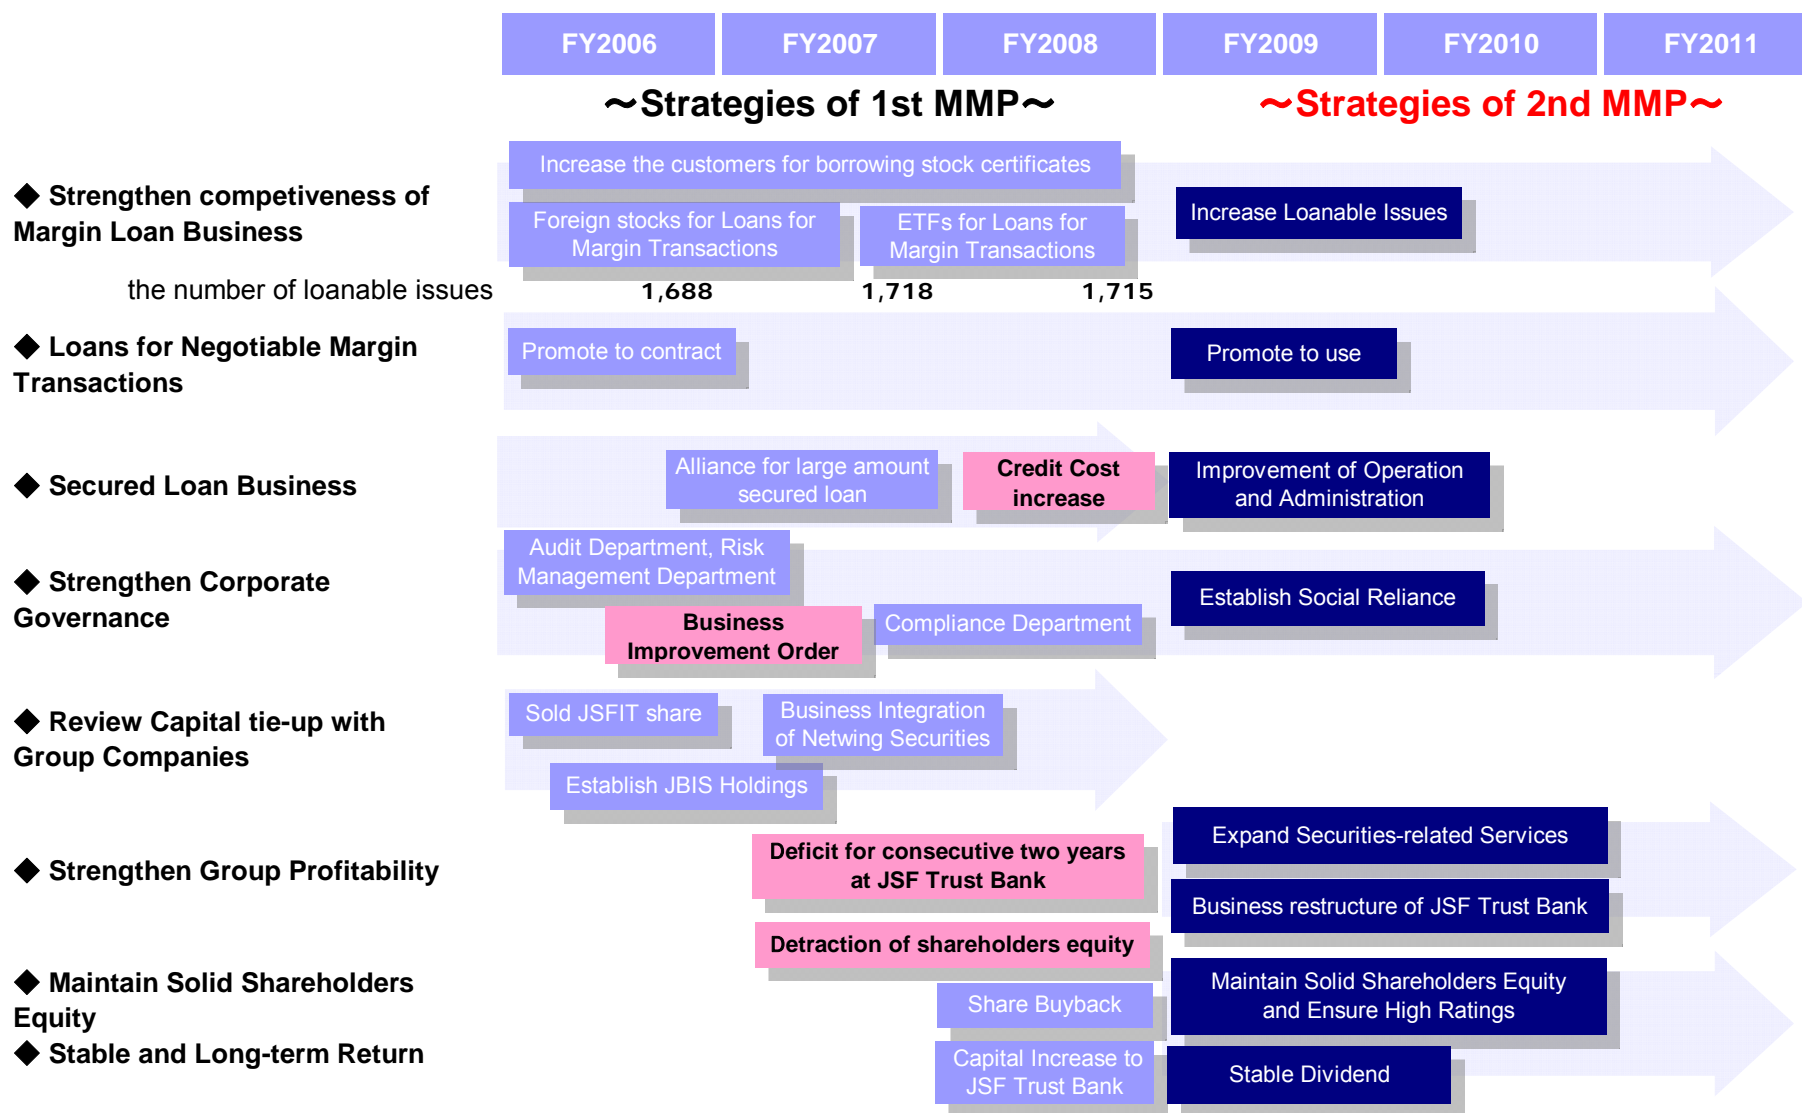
FY2006 FY2007 FY2008 FY2009 FY2010 FY2011

～Strategies of 1st MMP～

～Strategies of 2nd MMP～

◆ Strengthen competiveness of Margin Loan Business

Increase the customers for borrowing stock certificates

Foreign stocks for Loans for Margin Transactions

ETFs for Loans for Margin Transactions

Increase Loanable Issues

the number of loanable issues 1,688 1,718 1,715

◆ Loans for Negotiable Margin Transactions

Promote to contract

Promote to use

◆ Secured Loan Business

Alliance for large amount secured loan

Credit Cost increase

Improvement of Operation and Administration

◆ Strengthen Corporate Governance

Audit Department, Risk Management Department

Business Improvement Order

Compliance Department

Establish Social Reliance

◆ Review Capital tie-up with Group Companies

Sold JSFIT share

Business Integration of Netwing Securities

Establish JBIS Holdings

◆ Strengthen Group Profitability

Deficit for consecutive two years at JSF Trust Bank

Expand Securities-related Services

Business restructure of JSF Trust Bank

Detraction of shareholders equity

◆ Maintain Solid Shareholders Equity

◆ Stable and Long-term Return

Share Buyback

Maintain Solid Shareholders Equity and Ensure High Ratings

Capital Increase to JSF Trust Bank

Stable Dividend